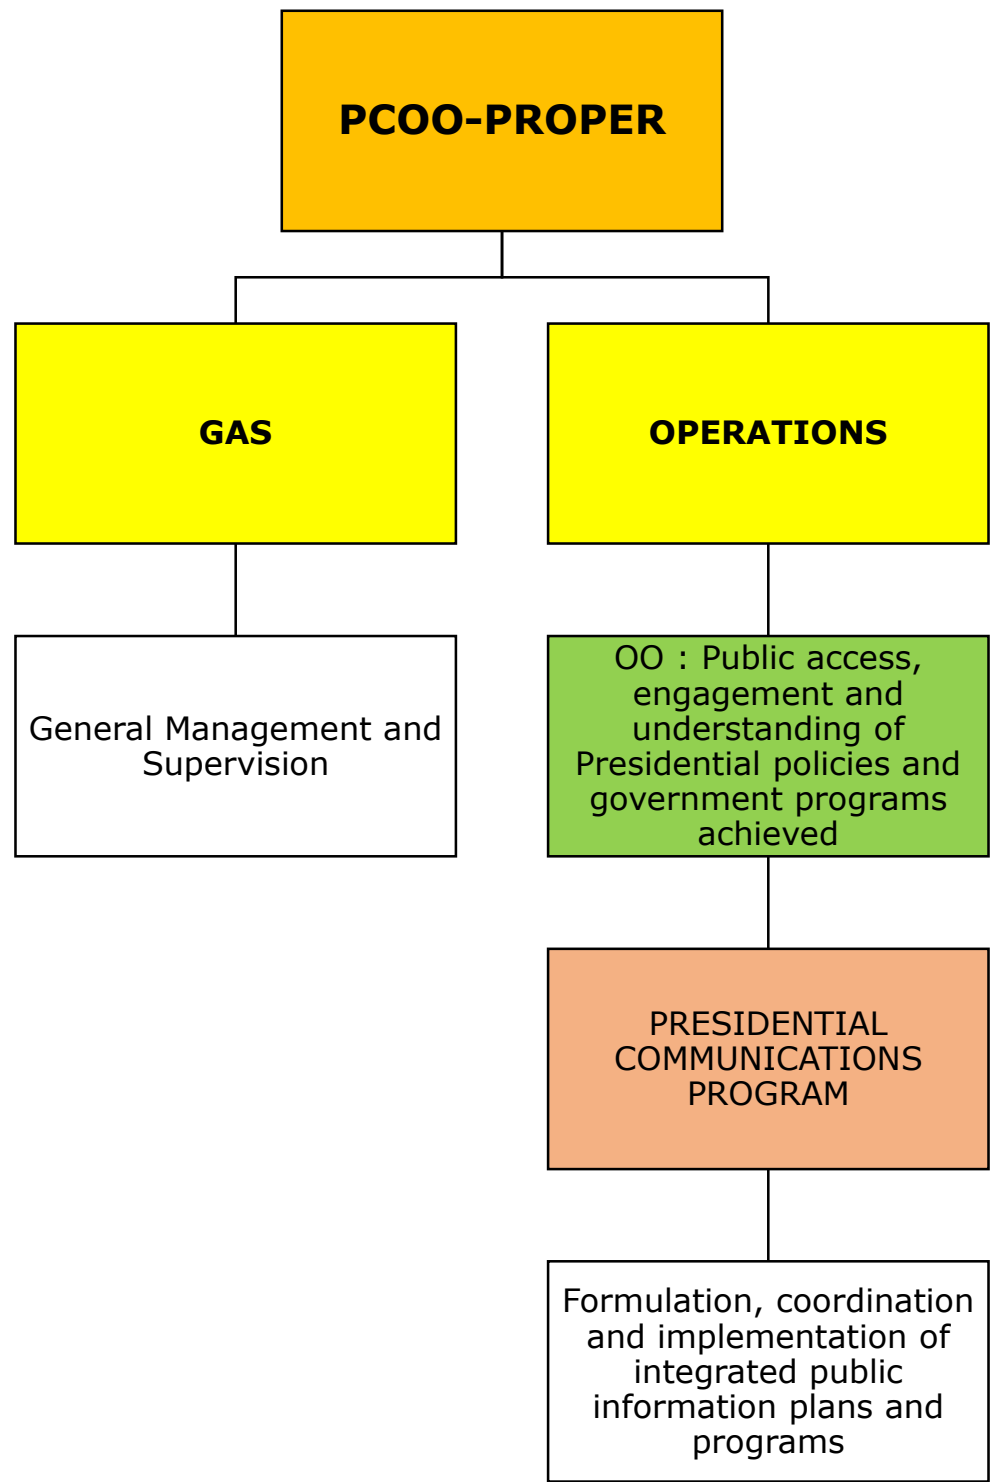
PCOO-PROPER

GAS

OPERATIONS

General Management and Supervision

OO : Public access, engagement and understanding of Presidential policies and government programs achieved

PRESIDENTIAL COMMUNICATIONS PROGRAM

Formulation, coordination and implementation of integrated public information plans and programs